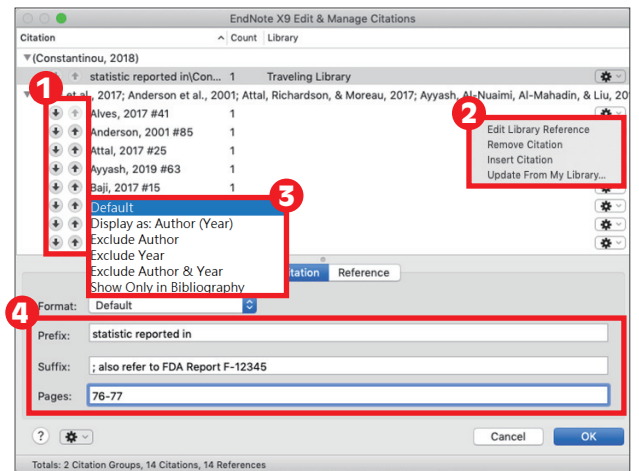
EndNote X9 Edit & Manage Citations

| Citation | Count | Library |
|---|---|---|
| ▼(Constantinou, 2018) | | |
| statistic reported in\Con... | 1 | Traveling Library |
| ▼ et al., 2017; Anderson et al., 2001; Attal, Richardson, & Moreau, 2017; Ayyash, Al-Nuaimi, Al-Mahadin, & Liu, 20 | | |
| Alves, 2017 #41 | 1 | |
| Anderson, 2001 #85 | 1 | |
| Attal, 2017 #25 | 1 | |
| Ayyash, 2019 #63 | 1 | |
| Baji, 2017 #15 | 1 | |

1

2

Edit Library Reference
Remove Citation
Insert Citation
Update From My Library...

3

Default
Display as: Author (Year)
Exclude Author
Exclude Year
Exclude Author & Year
Show Only in Bibliography

itation Reference

4

Format: Default

Prefix: statistic reported in

Suffix: ; also refer to FDA Report F-12345

Pages: 76-77

?

Cancel OK

Totals: 2 Citation Groups, 14 Citations, 14 References